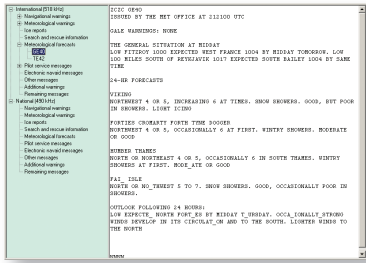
International (518 kHz)
Navigational warnings
Meteorological warnings
Ice reports
Search and rescue information
Meteorological forecasts
GE40
TE42
Pilot service messages
Electronic navaid messages
Other messages
Additional warnings
Remaining messages
National (490 kHz)
Navigational warnings
Meteorological warnings
Ice reports
Search and rescue information
Meteorological forecasts
Pilot service messages
Electronic navaid messages
Other messages
Additional warnings
Remaining messages

ZCZC GE40
ISSUED BY THE MET OFFICE AT 212100 UTC

GALE WARNINGS: NONE

THE GENERAL SITUATION AT MIDDAY
LOW FITZROY 1000 EXPECTED WEST FRANCE 1004 BY MIDDAY TOMORROW. LOW 100 MILES SOUTH OF REYKJAVIK 1017 EXPECTED SOUTH BAILEY 1004 BY SAME TIME

24-HR FORECASTS

VIKING
NORTHWEST 4 OR 5, INCREASING 6 AT TIMES. SNOW SHOWERS. GOOD, BUT POOR IN SHOWERS. LIGHT ICING

FORTIES CROMARTY FORTH TYNE DOGGER
NORTHWEST 4 OR 5, OCCASIONALLY 6 AT FIRST. WINTRY SHOWERS. MODERATE OR GOOD

HUMBER THAMES
NORTH OR NORTHEAST 4 OR 5, OCCASIONALLY 6 IN SOUTH THAMES. WINTRY SHOWERS AT FIRST. MODE_ATE OR GOOD

FAI_ISLE
NORTH OR NO_THWEST 5 TO 7. SNOW SHOWERS. GOOD, OCCASIONALLY POOR IN SHOWERS.

OUTLOOK FOLLOWING 24 HOURS:
LOW EXPECTE_ NORTH FORT_ES BY MIDDAY T_URSDAY. OCCA_IONALLY_STRONG WINDS DEVELOP IN ITS CIRCULAT_ON AND TO THE SOUTH. LIGHTER WINDS TO THE NORTH

NNNN